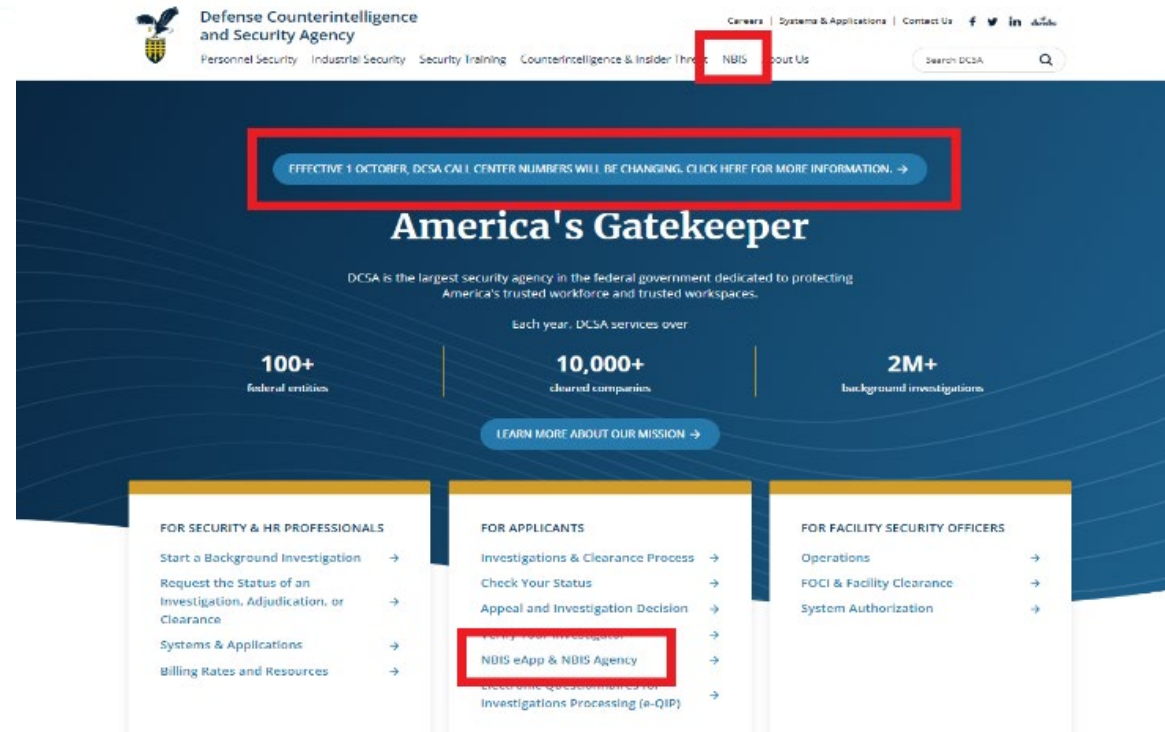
Defense Counterintelligence and Security Agency

Careers | Systems & Applications | Contact Us

Personnel Security Industrial Security Security Training Counterintelligence & Insider Thr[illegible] NBIS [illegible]bout Us

Search DCSA

EFFECTIVE 1 OCTOBER, DCSA CALL CENTER NUMBERS WILL BE CHANGING. CLICK HERE FOR MORE INFORMATION. →

America's Gatekeeper

DCSA is the largest security agency in the federal government dedicated to protecting America's trusted workforce and trusted workspaces.

Each year, DCSA services over

100+
federal entities

10,000+
cleared companies

2M+
background investigations

LEARN MORE ABOUT OUR MISSION →

FOR SECURITY & HR PROFESSIONALS
Start a Background Investigation →
Request the Status of an Investigation, Adjudication, or Clearance →
Systems & Applications →
Billing Rates and Resources →

FOR APPLICANTS
Investigations & Clearance Process →
Check Your Status →
Appeal and Investigation Decision →
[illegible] →
NBIS eApp & NBIS Agency →
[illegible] Investigations Processing (e-QIP) →

FOR FACILITY SECURITY OFFICERS
Operations →
FOCI & Facility Clearance →
System Authorization →